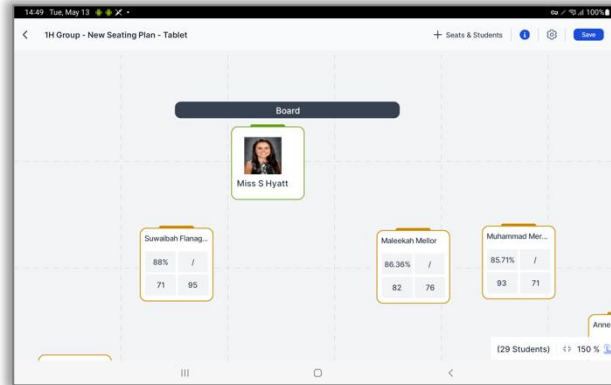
14:49 Tue, May 13

100%

1H Group - New Seating Plan - Tablet

Seats & Students

Save

Board

Miss S Hyatt

Suwaibah Flanag...

| 88% | / |
|---|---|
| 71 | 95 |

Maleekah Mellor

| 86.36% | / |
|---|---|
| 82 | 76 |

Muhammad Mer...

| 85.71% | / |
|---|---|
| 93 | 71 |

Anne

(29 Students)

150 %